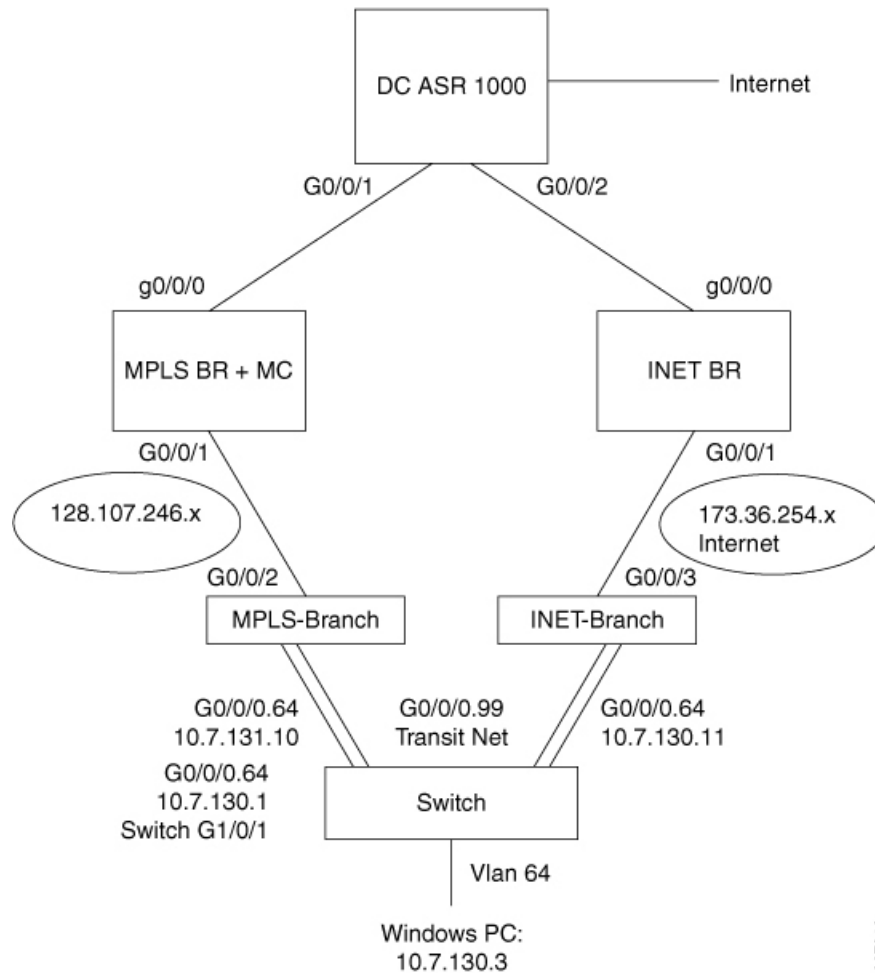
DC ASR 1000

Internet

G0/0/1

G0/0/2

g0/0/0

g0/0/0

MPLS BR + MC

INET BR

G0/0/1

G0/0/1

128.107.246.x

173.36.254.x
Internet

G0/0/2

G0/0/3

MPLS-Branch

INET-Branch

G0/0/0.64
10.7.131.10

G0/0/0.99
Transit Net

G0/0/0.64
10.7.130.11

G0/0/0.64
10.7.130.1
Switch G1/0/1

Switch

Vlan 64

Windows PC:
10.7.130.3